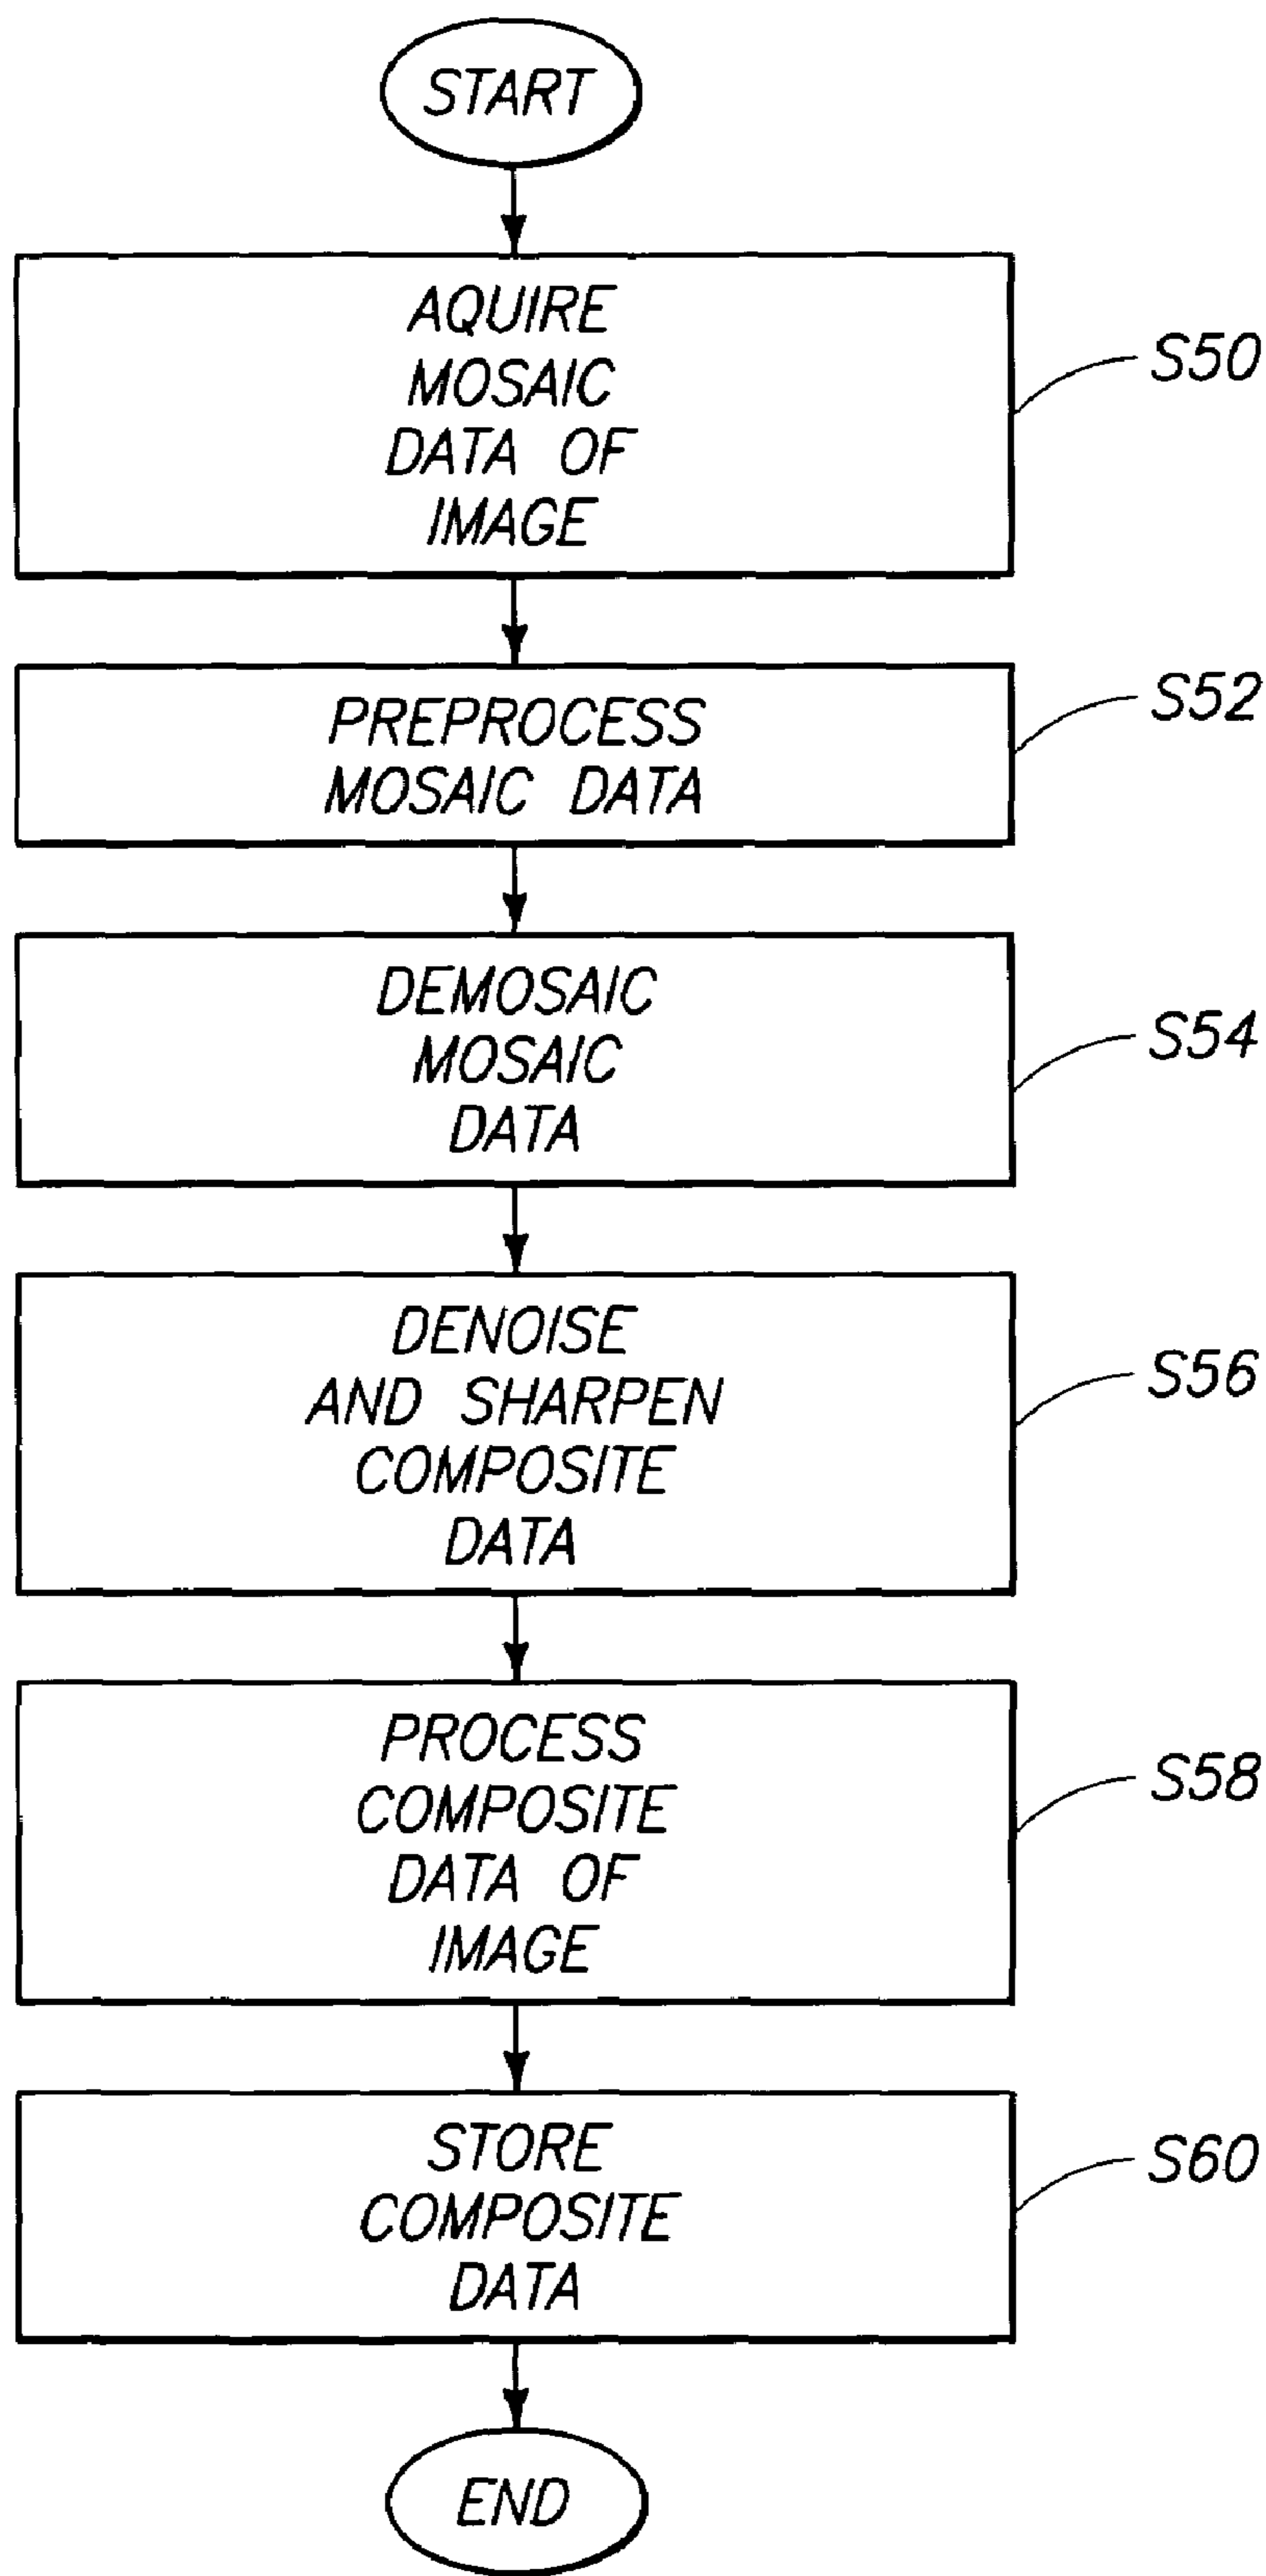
START

AQUIRE MOSAIC DATA OF IMAGE

S50

PREPROCESS MOSAIC DATA

S52

DEMOSAIC MOSAIC DATA

S54

DENOISE AND SHARPEN COMPOSITE DATA

S56

PROCESS COMPOSITE DATA OF IMAGE

S58

STORE COMPOSITE DATA

S60

END